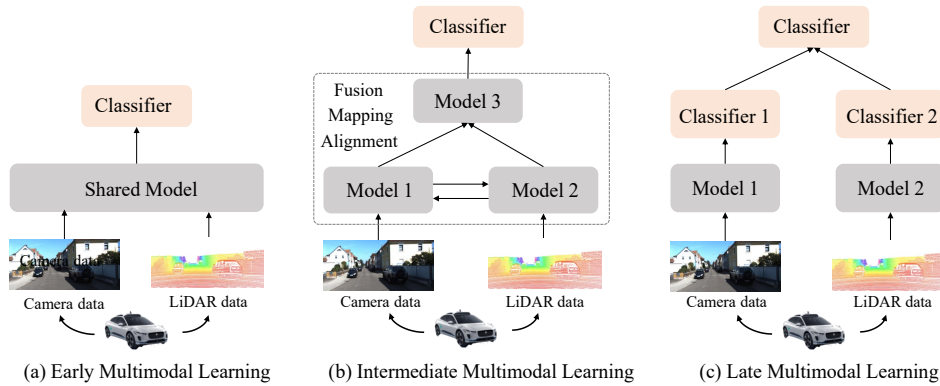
Classifier

Shared Model

Camera data

Camera data

LiDAR data

(a) Early Multimodal Learning

Classifier

Fusion
Mapping
Alignment

Model 3

Model 1

Model 2

Camera data

LiDAR data

(b) Intermediate Multimodal Learning

Classifier

Classifier 1

Classifier 2

Model 1

Model 2

Camera data

LiDAR data

(c) Late Multimodal Learning